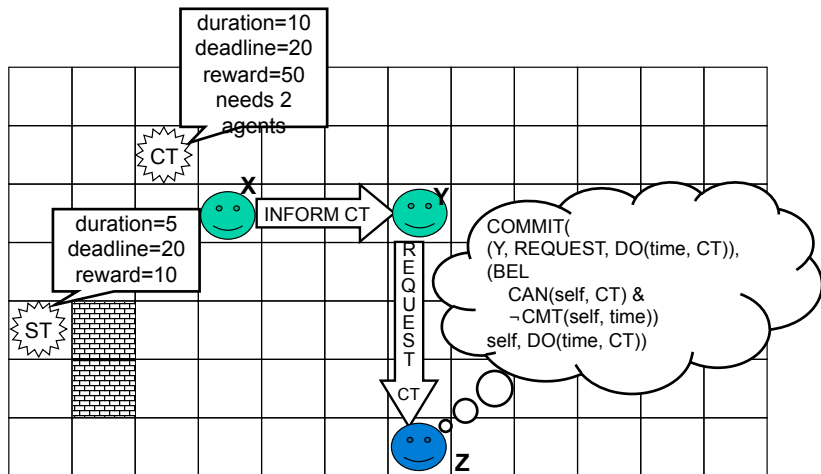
duration=10
deadline=20
reward=50
needs 2 agents

CT

X

INFORM CT

Y

duration=5
deadline=20
reward=10

ST

REQUEST

CT

Z

COMMIT(
(Y, REQUEST, DO(time, CT)),
(BEL
CAN(self, CT) &
¬CMT(self, time))
self, DO(time, CT))